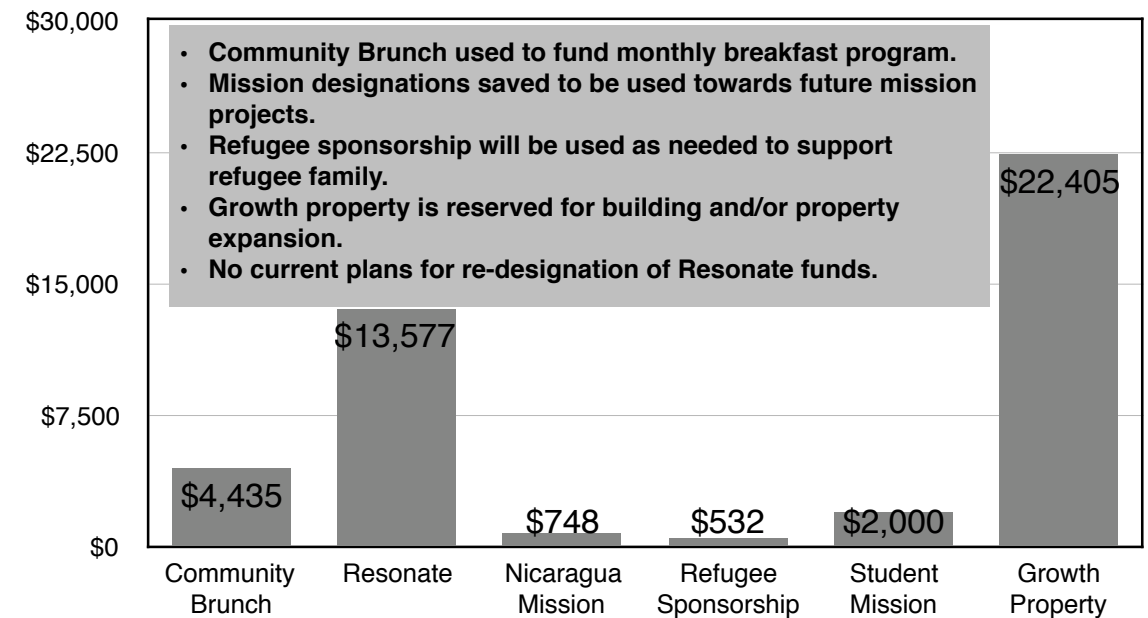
$30,000
$22,500
$15,000
$7,500
$0

- Community Brunch used to fund monthly breakfast program.
- Mission designations saved to be used towards future mission projects.
- Refugee sponsorship will be used as needed to support refugee family.
- Growth property is reserved for building and/or property expansion.
- No current plans for re-designation of Resonate funds.

$4,435
$13,577
$748
$532
$2,000
$22,405

Community Brunch
Resonate
Nicaragua Mission
Refugee Sponsorship
Student Mission
Growth Property